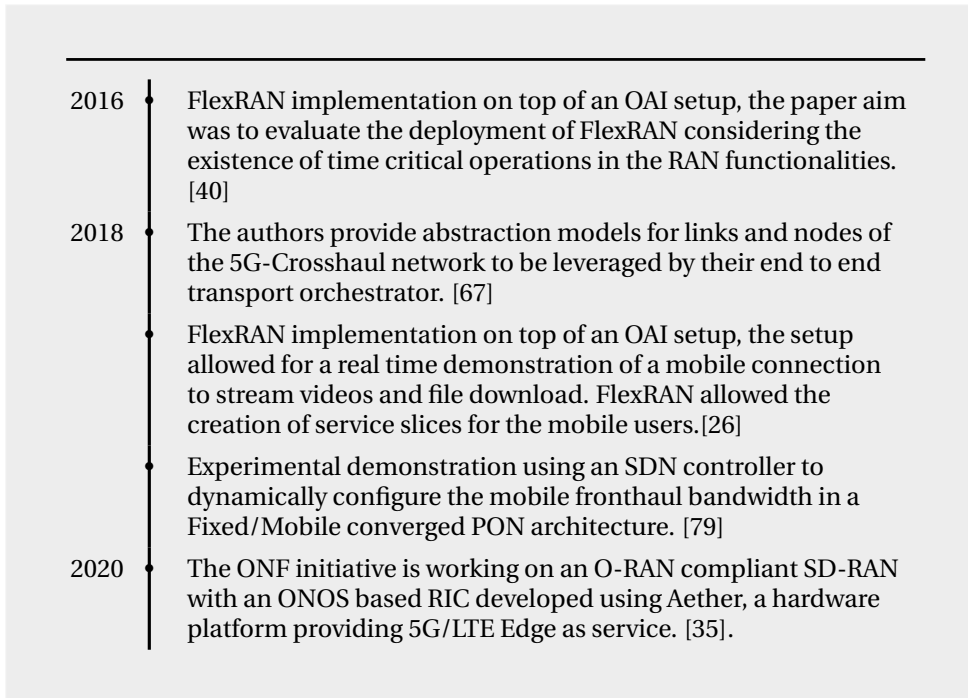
2016 FlexRAN implementation on top of an OAI setup, the paper aim was to evaluate the deployment of FlexRAN considering the existence of time critical operations in the RAN functionalities. [40]

2018 The authors provide abstraction models for links and nodes of the 5G-Crosshaul network to be leveraged by their end to end transport orchestrator. [67]

FlexRAN implementation on top of an OAI setup, the setup allowed for a real time demonstration of a mobile connection to stream videos and file download. FlexRAN allowed the creation of service slices for the mobile users.[26]

Experimental demonstration using an SDN controller to dynamically configure the mobile fronthaul bandwidth in a Fixed/Mobile converged PON architecture. [79]

2020 The ONF initiative is working on an O-RAN compliant SD-RAN with an ONOS based RIC developed using Aether, a hardware platform providing 5G/LTE Edge as service. [35].